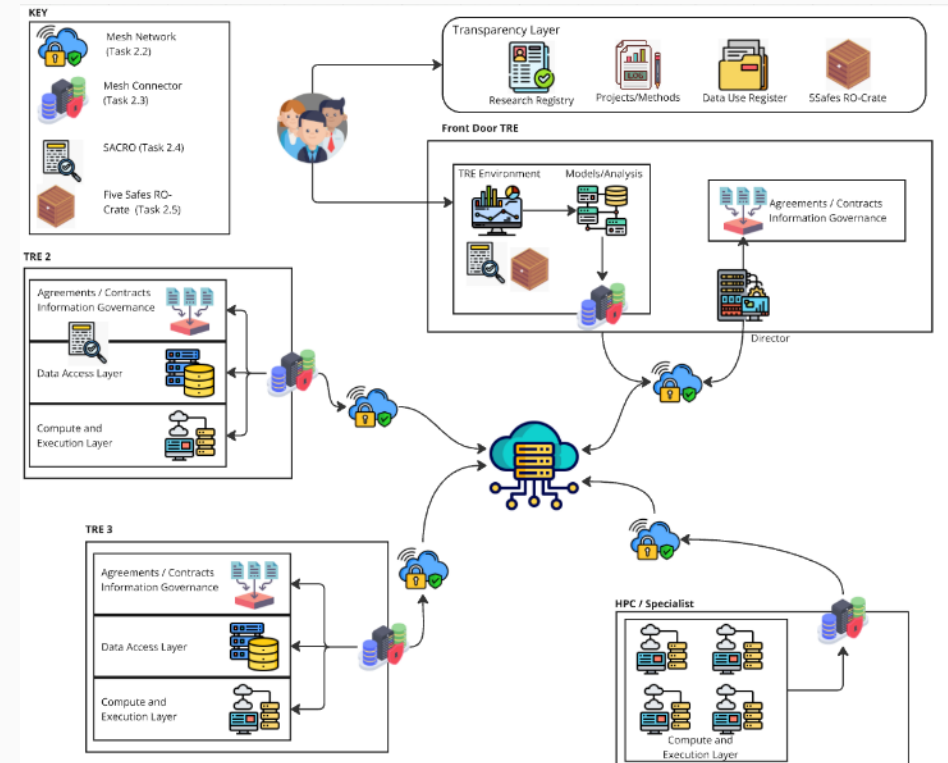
KEY

Mesh Network (Task 2.2)

Mesh Connector (Task 2.3)

SACRO (Task 2.4)

Five Safes RO-Crate (Task 2.5)

Transparency Layer

Research Registry

Projects/Methods

Data Use Register

5Safes RO-Crate

Front Door TRE

TRE Environment

Models/Analysis

Agreements / Contracts Information Governance

Director

TRE 2

Agreements / Contracts Information Governance

Data Access Layer

Compute and Execution Layer

TRE 3

Agreements / Contracts Information Governance

Data Access Layer

Compute and Execution Layer

HPC / Specialist

Compute and Execution Layer